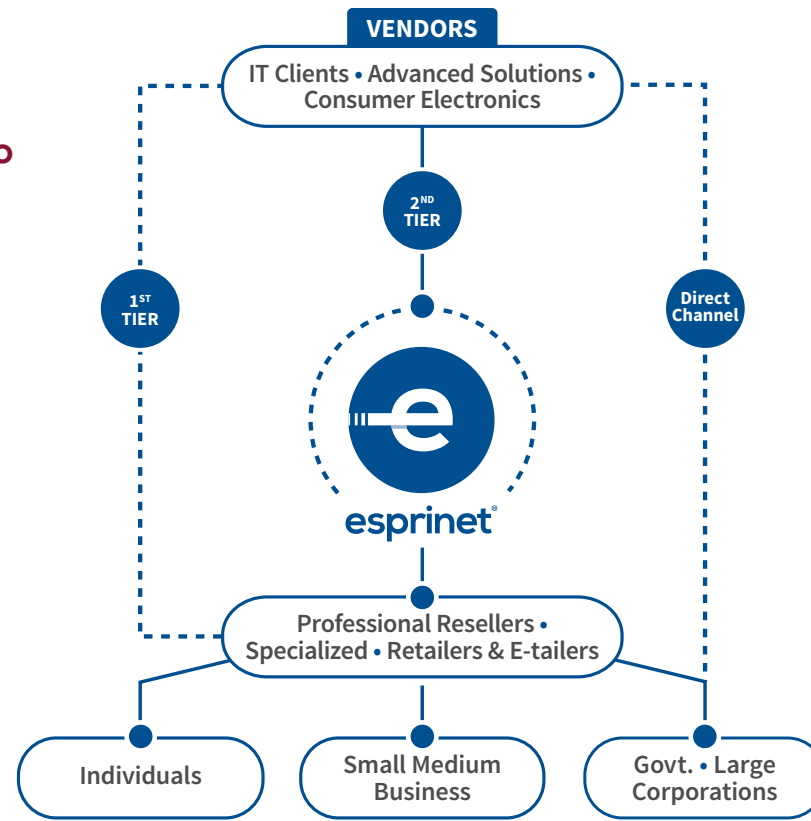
VENDORS

IT Clients • Advanced Solutions • Consumer Electronics

$2^{ND}$ TIER

$1^{ST}$ TIER

Direct Channel

e

esprinet

Professional Resellers • Specialized • Retailers & E-tailers

Individuals

Small Medium Business

Govt. • Large Corporations